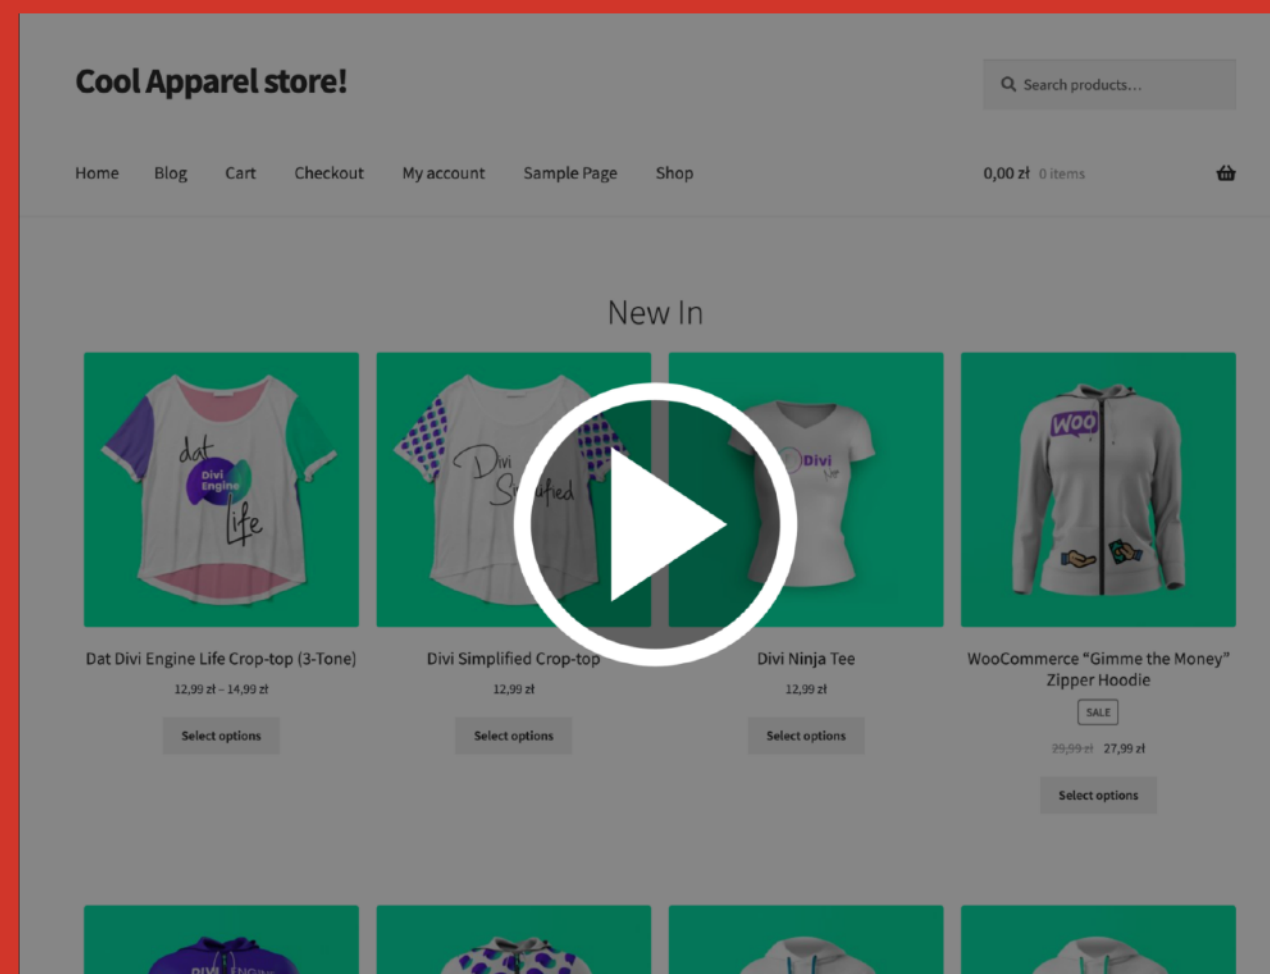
Cool Apparel store!

Search products…

Home Blog Cart Checkout My account Sample Page Shop

0,00 zł 0 items

New In

dat Divi Engine life

Divi Simplified

Divi

WOO

Dat Divi Engine Life Crop-top (3-Tone)
12,99 zł – 14,99 zł
Select options

Divi Simplified Crop-top
12,99 zł
Select options

Divi Ninja Tee
12,99 zł
Select options

WooCommerce "Gimme the Money" Zipper Hoodie
SALE
29,99 zł 27,99 zł
Select options